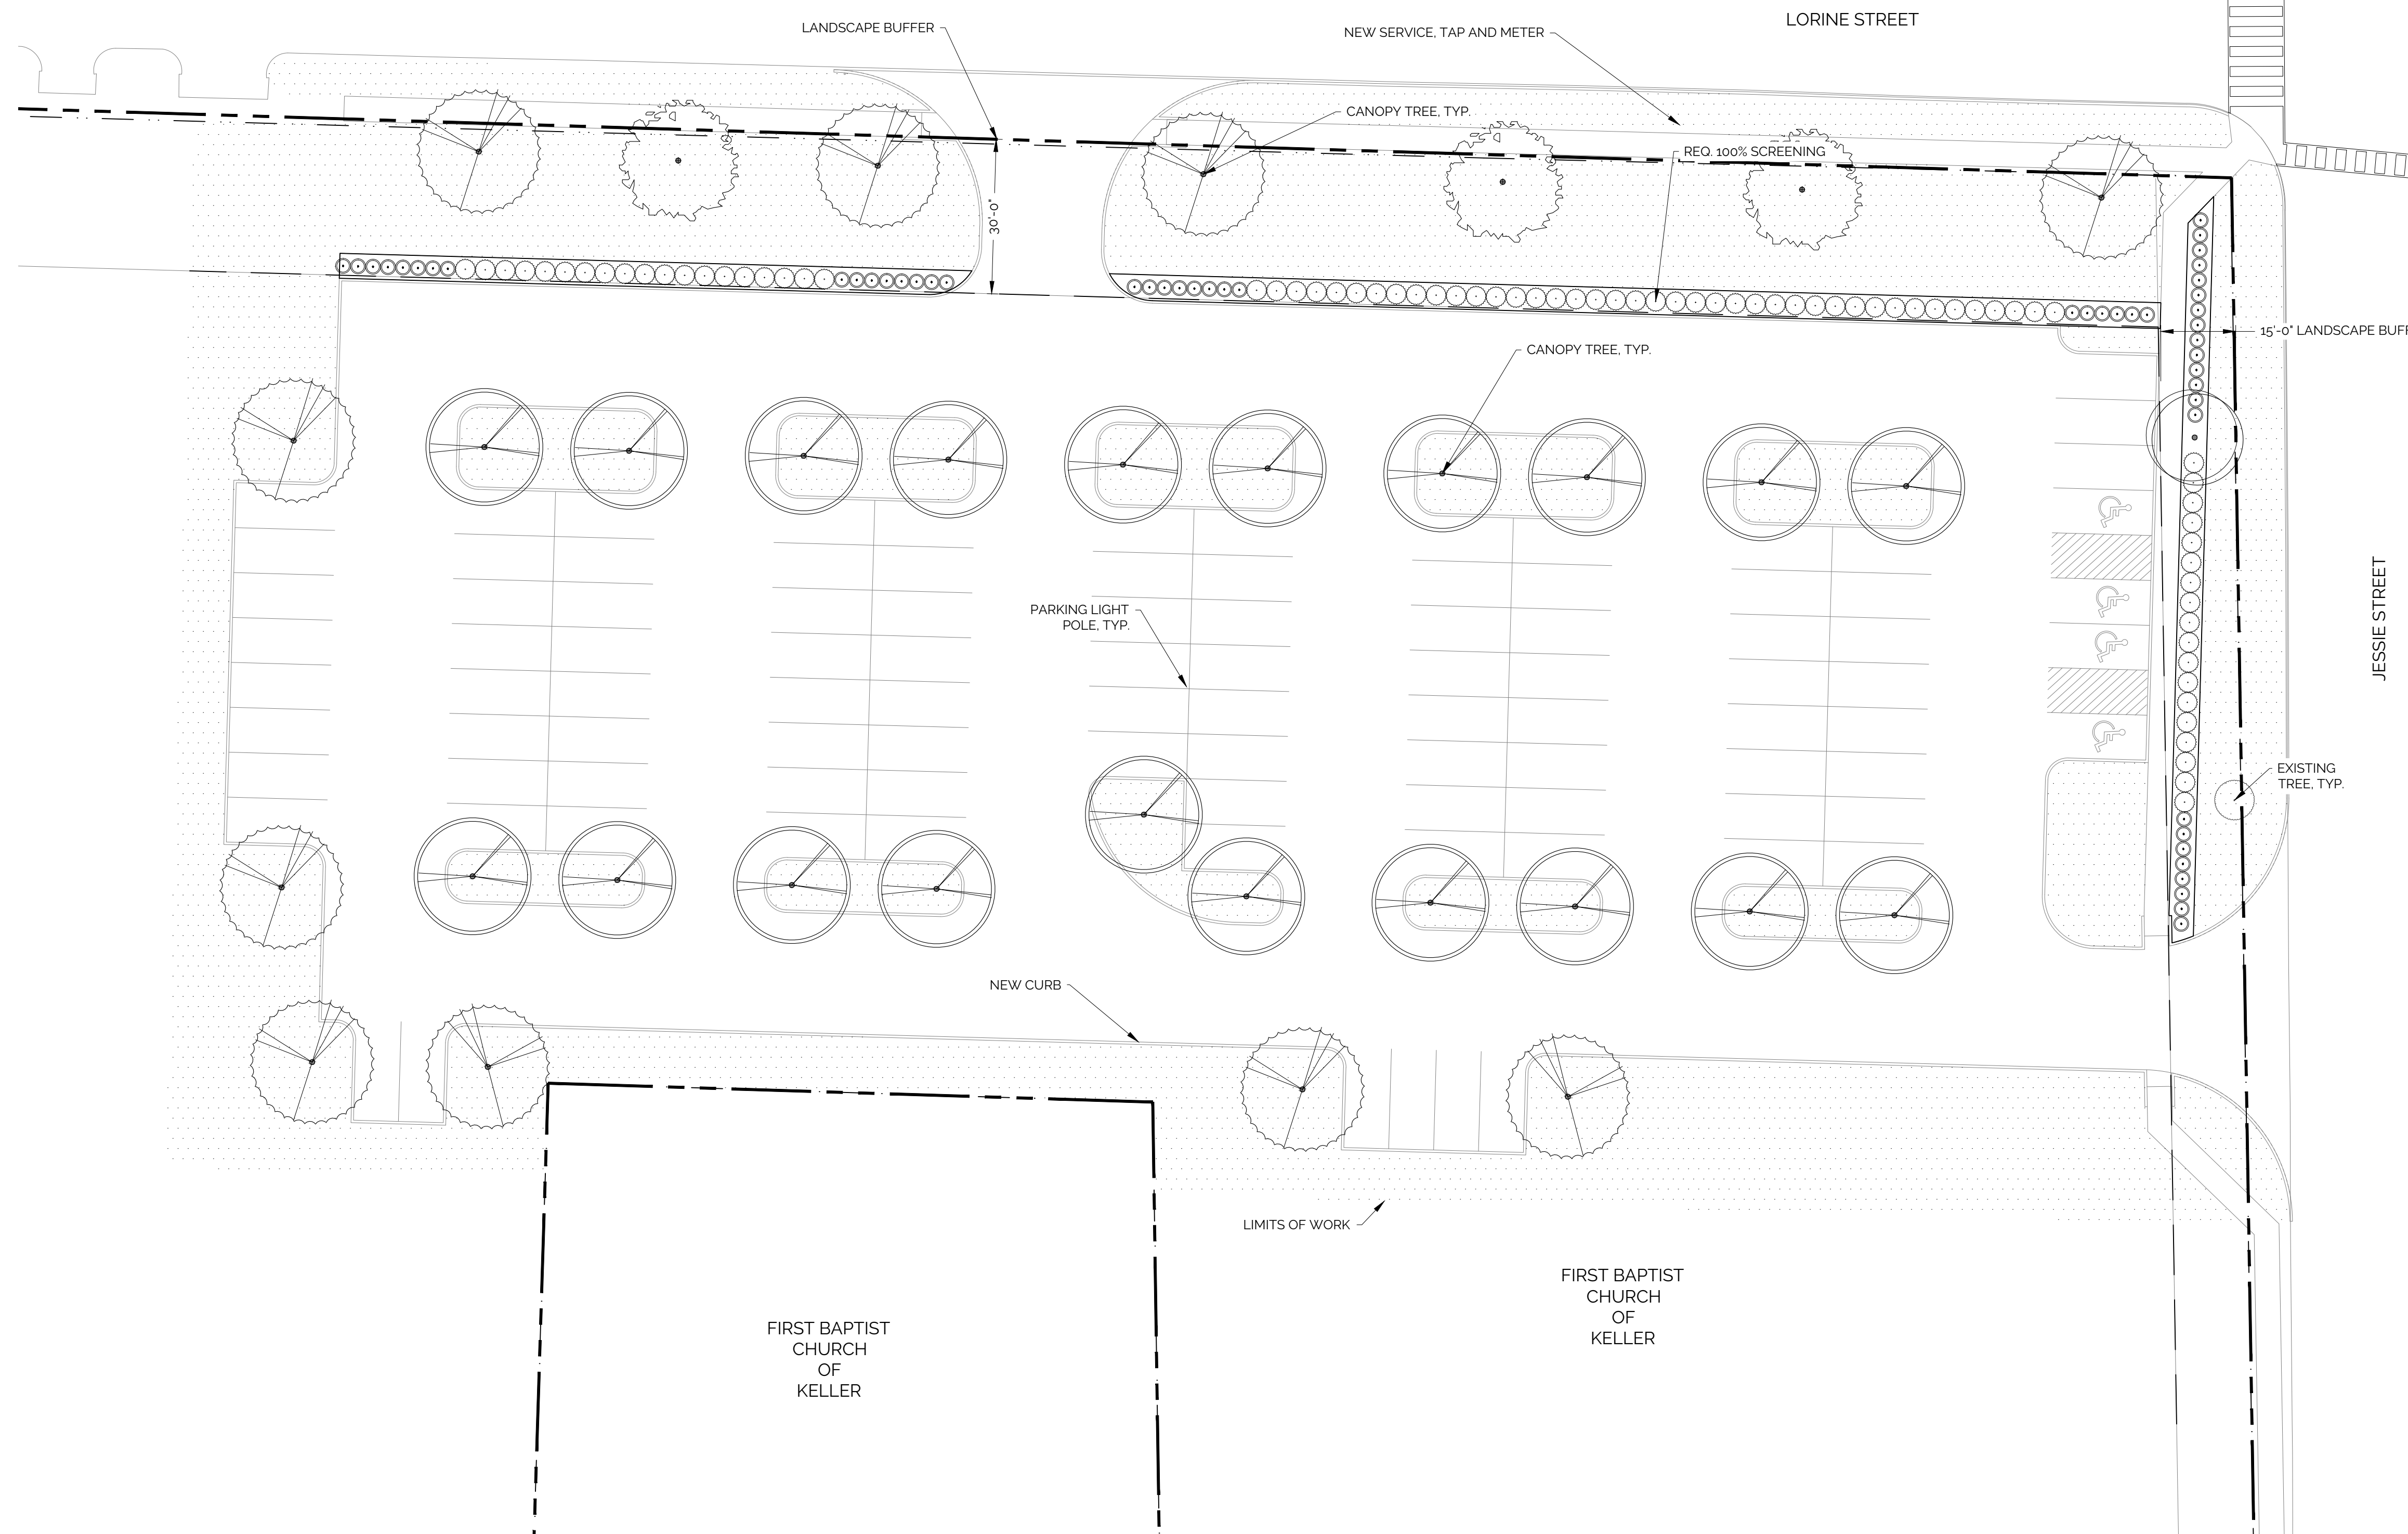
LANDSCAPE BUFFER

NEW SERVICE, TAP AND METER

LORINE STREET

CANOPY TREE, TYP.

REQ. 100% SCREENING

30'-0"

15'-0" LANDSCAPE BUFF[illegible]

CANOPY TREE, TYP.

PARKING LIGHT POLE, TYP.

JESSIE STREET

EXISTING TREE, TYP.

NEW CURB

LIMITS OF WORK

FIRST BAPTIST CHURCH OF KELLER

FIRST BAPTIST CHURCH OF KELLER